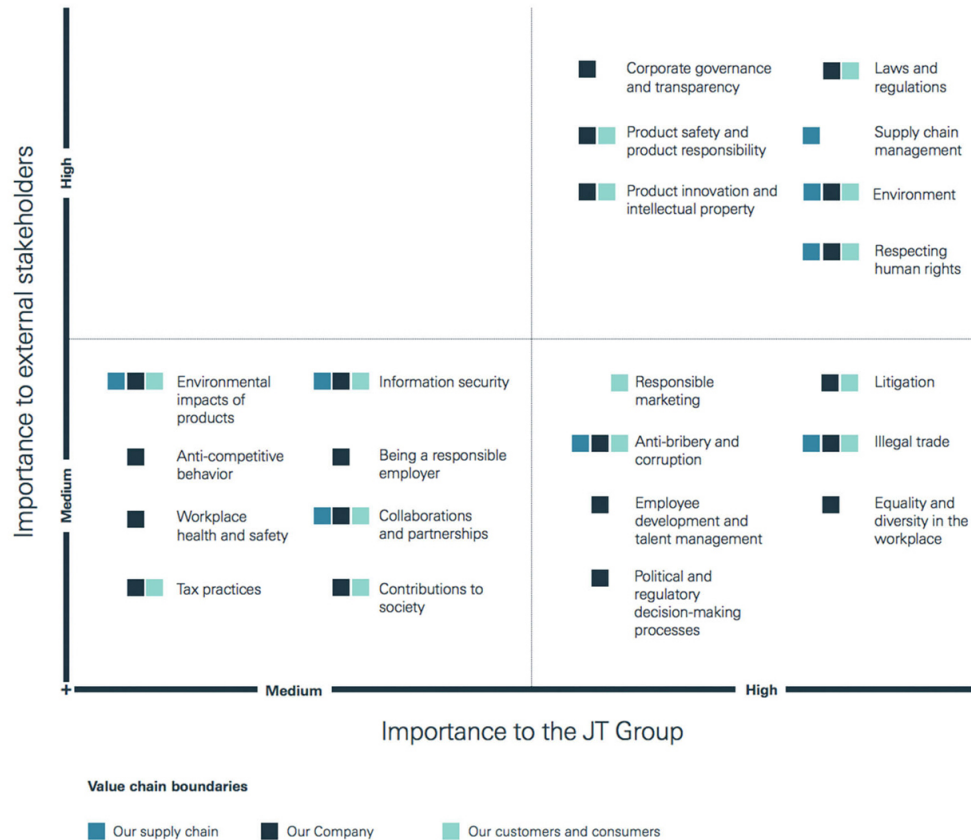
Importance to external stakeholders

High

Medium

Corporate governance and transparency

Laws and regulations

Product safety and product responsibility

Supply chain management

Product innovation and intellectual property

Environment

Respecting human rights

Environmental impacts of products

Information security

Responsible marketing

Litigation

Anti-competitive behavior

Being a responsible employer

Anti-bribery and corruption

Illegal trade

Workplace health and safety

Collaborations and partnerships

Employee development and talent management

Equality and diversity in the workplace

Tax practices

Contributions to society

Political and regulatory decision-making processes

+

Medium

High

Importance to the JT Group

Value chain boundaries

Our supply chain

Our Company

Our customers and consumers